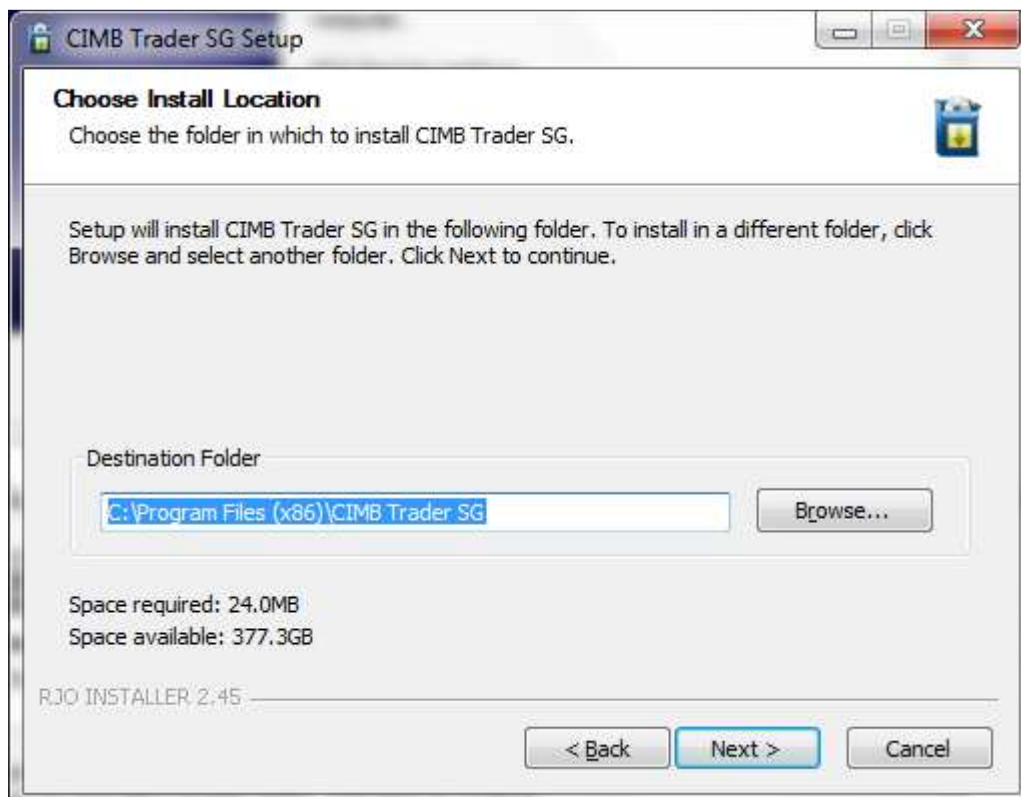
CIMB Trader SG Setup

Choose Install Location
Choose the folder in which to install CIMB Trader SG.

Setup will install CIMB Trader SG in the following folder. To install in a different folder, click Browse and select another folder. Click Next to continue.

Destination Folder

C:\Program Files (x86)\CIMB Trader SG

Browse...

Space required: 24.0MB
Space available: 377.3GB

RJO INSTALLER 2.45

< Back

Next >

Cancel